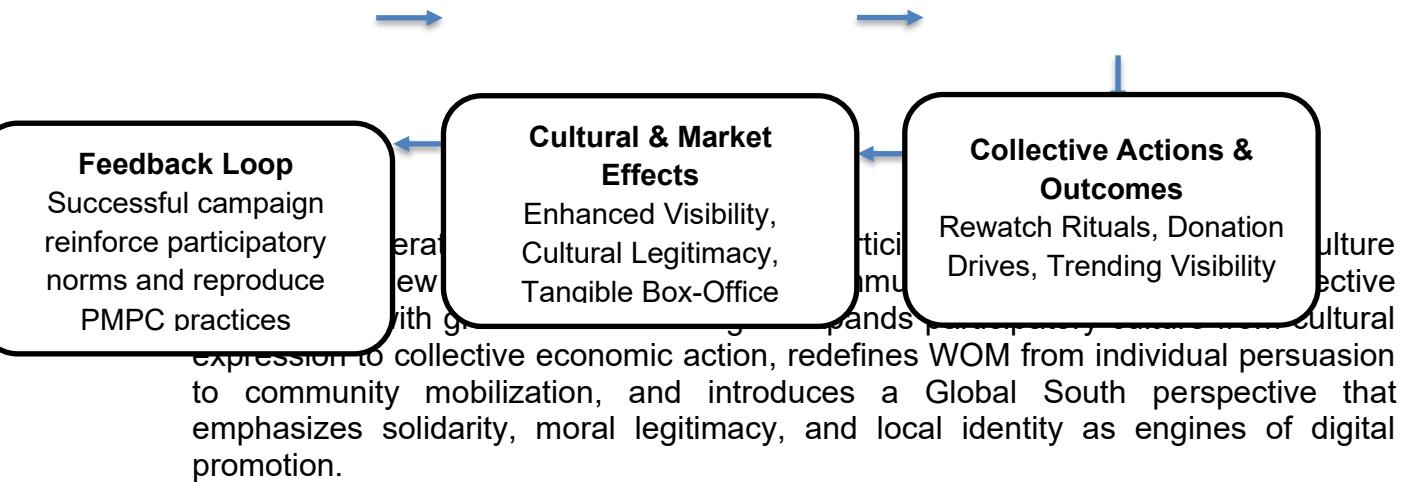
Feedback Loop
Successful campaign reinforce participatory norms and reproduce PMPC practices

Cultural & Market Effects
Enhanced Visibility, Cultural Legitimacy, Tangible Box-Office

Collective Actions & Outcomes
Rewatch Rituals, Donation Drives, Trending Visibility

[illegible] erat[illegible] partici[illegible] ulture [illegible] ew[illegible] mu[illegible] ective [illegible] ith g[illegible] pands participatory culture from cultural expression to collective economic action, redefines WOM from individual persuasion to community mobilization, and introduces a Global South perspective that emphasizes solidarity, moral legitimacy, and local identity as engines of digital promotion.